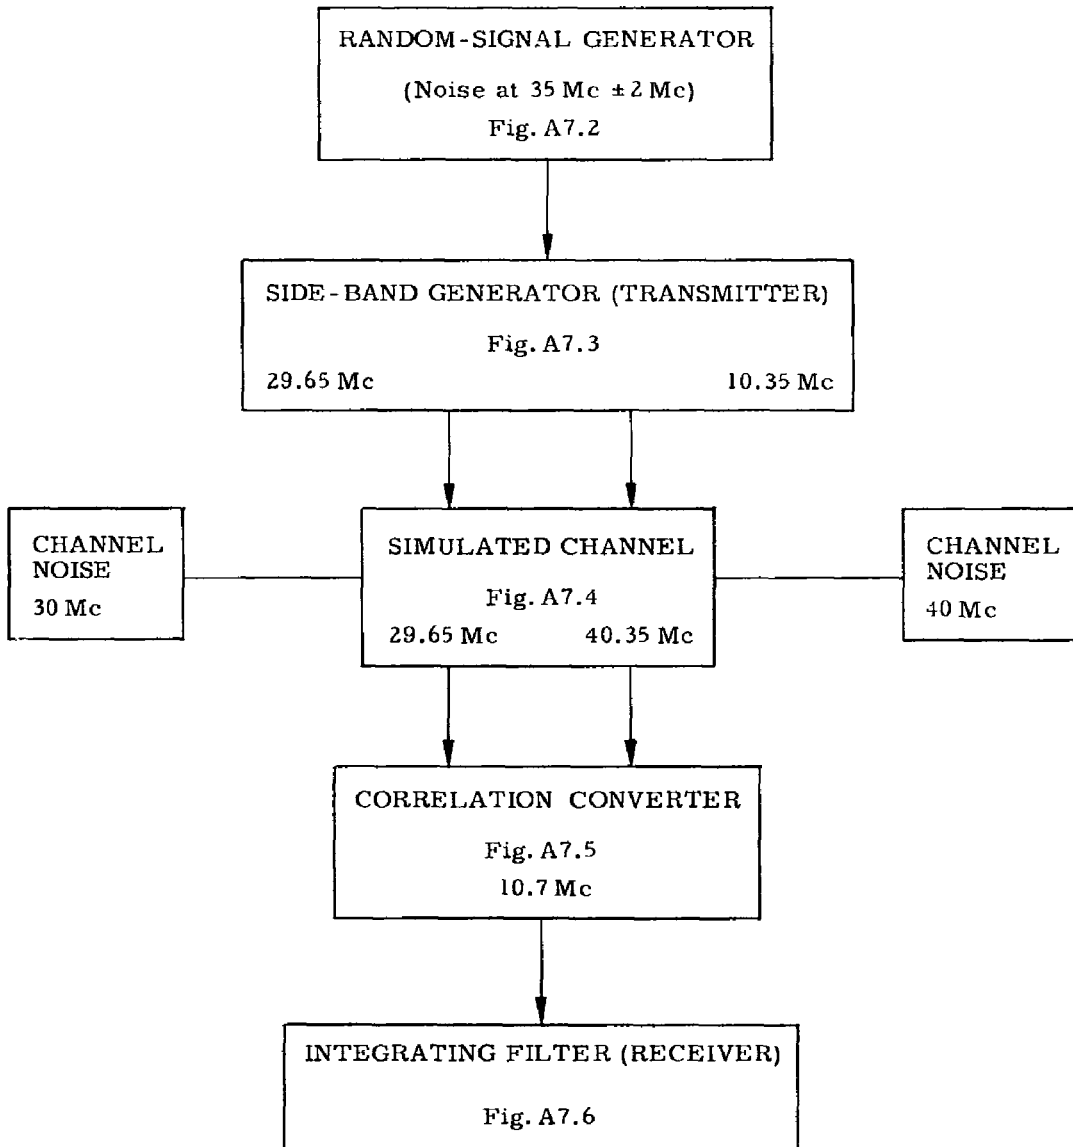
RANDOM-SIGNAL GENERATOR

(Noise at 35 Mc $\pm 2$ Mc)

Fig. A7.2

SIDE-BAND GENERATOR (TRANSMITTER)

Fig. A7.3

29.65 Mc

10.35 Mc

CHANNEL NOISE

30 Mc

SIMULATED CHANNEL

Fig. A7.4

29.65 Mc

40.35 Mc

CHANNEL NOISE

40 Mc

CORRELATION CONVERTER

Fig. A7.5

10.7 Mc

INTEGRATING FILTER (RECEIVER)

Fig. A7.6